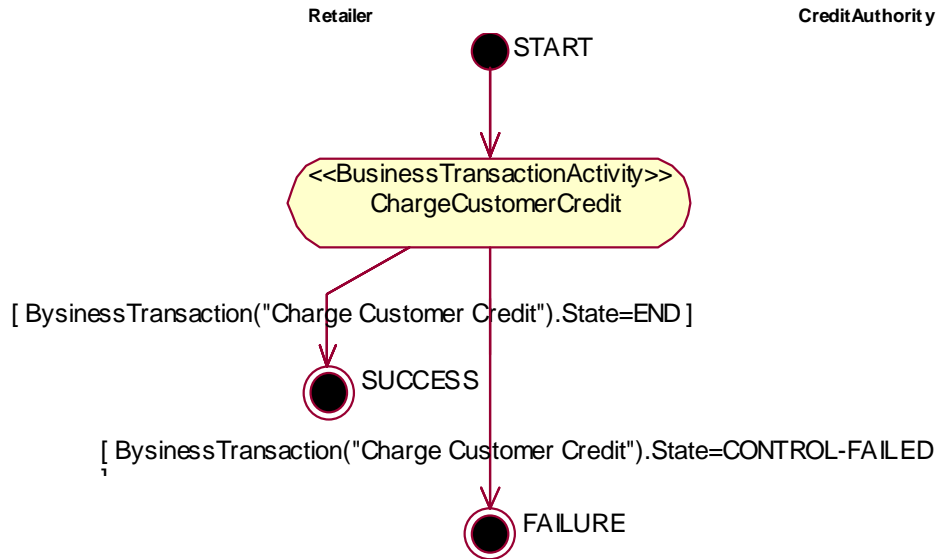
Retailer

CreditAuthority

START

<<BusinessTransactionActivity>>
ChargeCustomerCredit

[ BysinessTransaction("Charge Customer Credit").State=END ]

SUCCESS

[ BysinessTransaction("Charge Customer Credit").State=CONTROL-FAILED
]

FAILURE